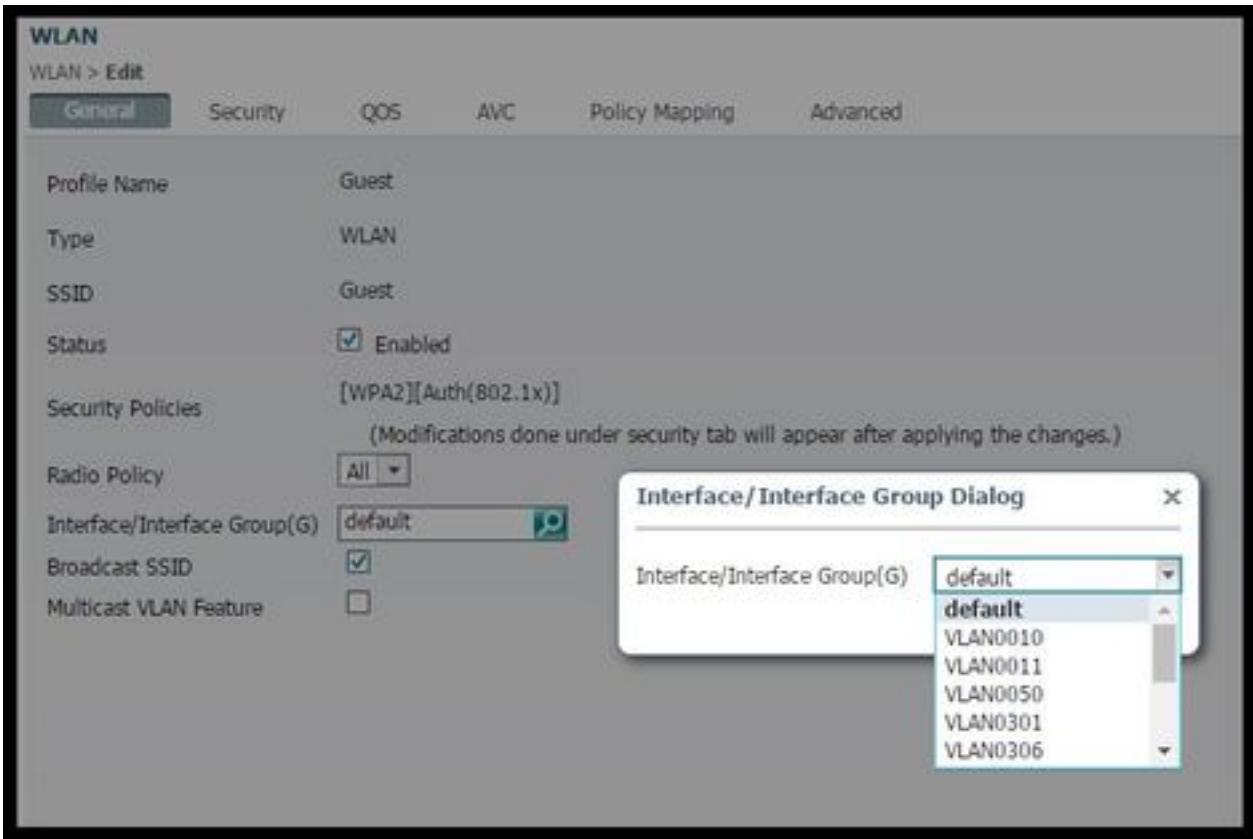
WLAN
WLAN > Edit

General | Security | QOS | AVC | Policy Mapping | Advanced

Profile Name Guest
Type WLAN
SSID Guest
Status ☑ Enabled
Security Policies [WPA2][Auth(802.1x)]
(Modifications done under security tab will appear after applying the changes.)
Radio Policy All
Interface/Interface Group(G) default
Broadcast SSID ☑
Multicast VLAN Feature ☐

Interface/Interface Group Dialog ×

Interface/Interface Group(G) default

default
VLAN0010
VLAN0011
VLAN0050
VLAN0301
VLAN0306